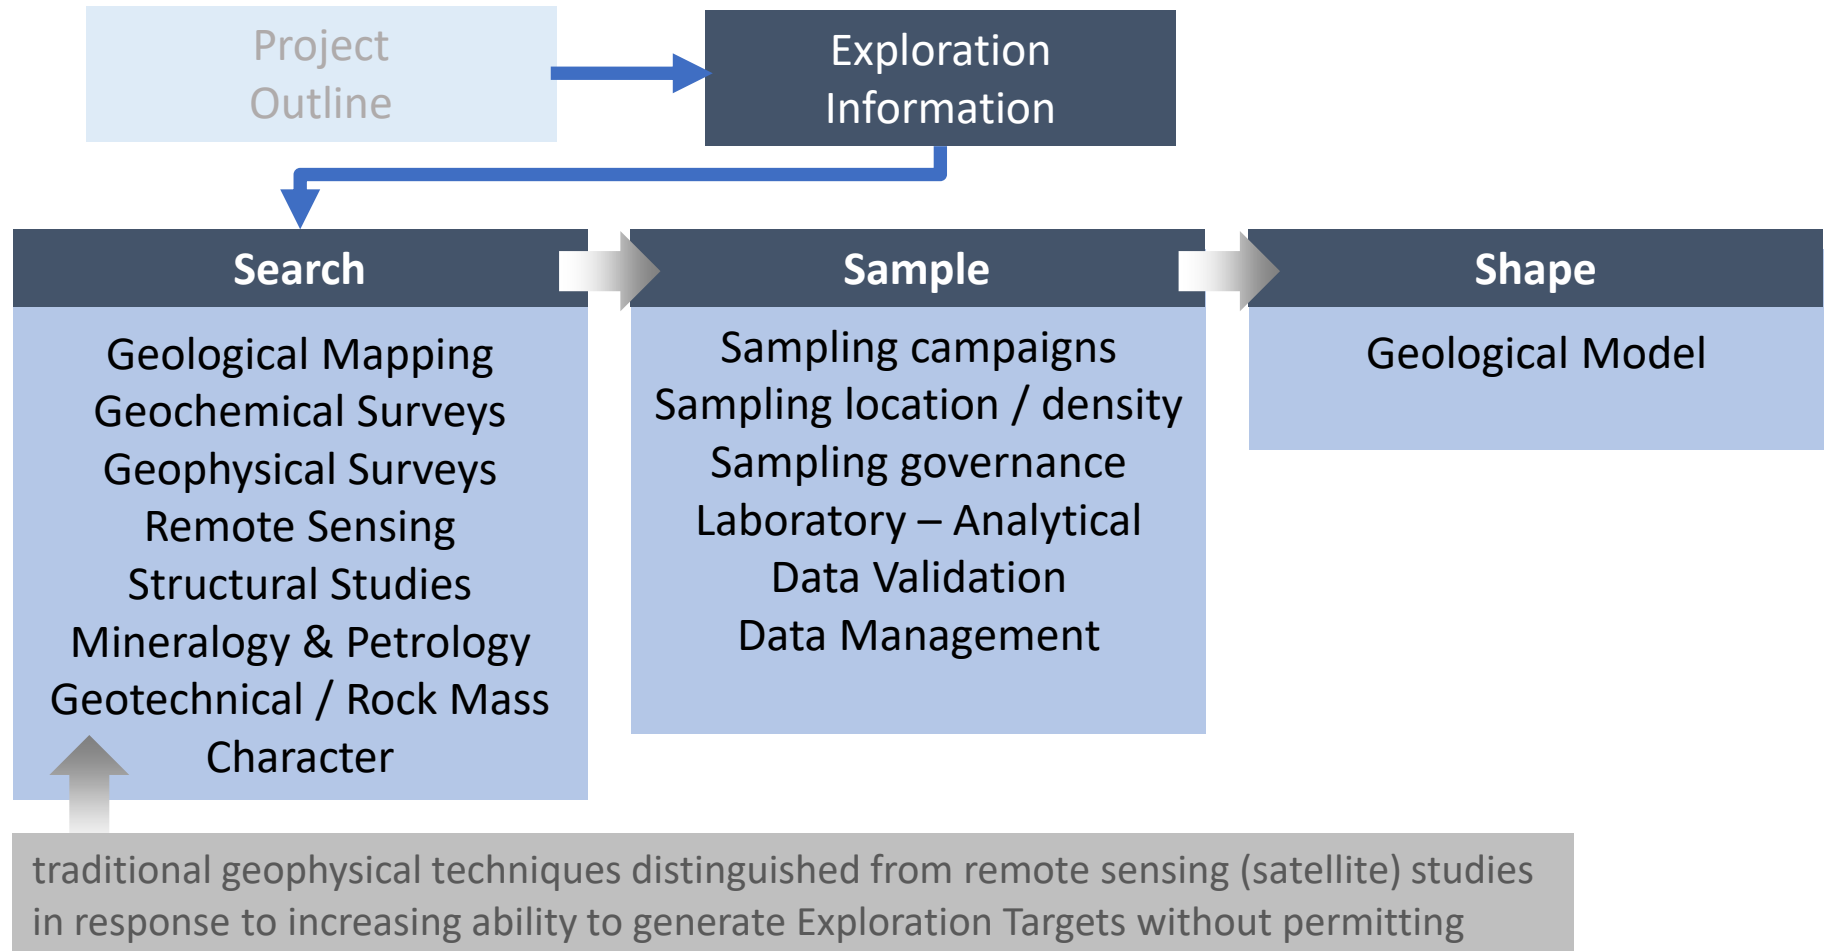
Project Outline

Exploration Information

Search

Geological Mapping
Geochemical Surveys
Geophysical Surveys
Remote Sensing
Structural Studies
Mineralogy & Petrology
Geotechnical / Rock Mass Character

Sample

Sampling campaigns
Sampling location / density
Sampling governance
Laboratory – Analytical
Data Validation
Data Management

Shape

Geological Model

traditional geophysical techniques distinguished from remote sensing (satellite) studies in response to increasing ability to generate Exploration Targets without permitting